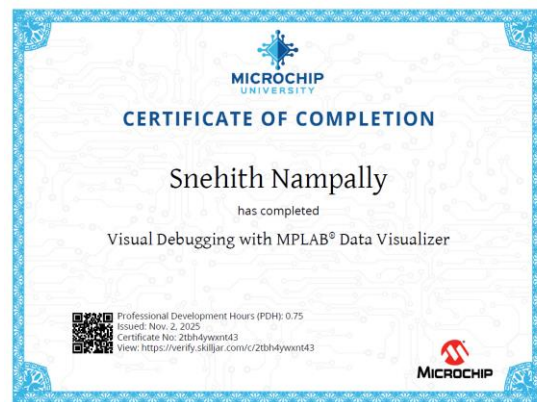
MICROCHIP
UNIVERSITY

CERTIFICATE OF COMPLETION

Snehith Nampally

has completed

Visual Debugging with MPLAB® Data Visualizer

Professional Development Hours (PDH): 0.75
Issued: Nov. 2, 2025
Certificate No: 2tbh4ywxnt43
View: https://verify.skilljar.com/c/2tbh4ywxnt43

MICROCHIP